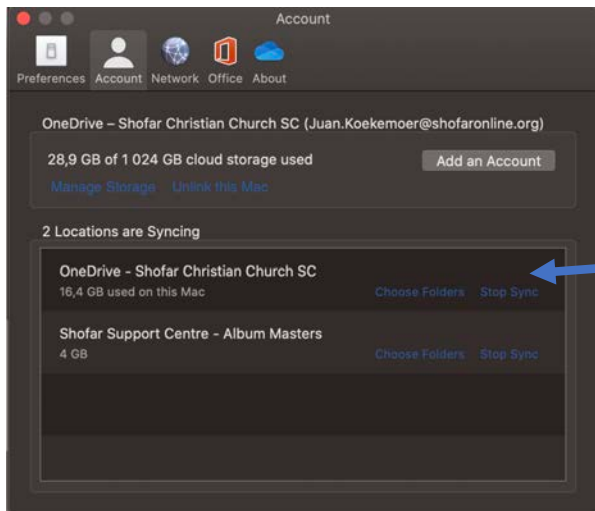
Account

Preferences Account Network Office About

OneDrive – Shofar Christian Church SC (Juan.Koekemoer@shofaronline.org)

28,9 GB of 1 024 GB cloud storage used

Add an Account

Manage Storage Unlink this Mac

2 Locations are Syncing

OneDrive - Shofar Christian Church SC

16,4 GB used on this Mac

Choose Folders Stop Sync

Shofar Support Centre - Album Masters

4 GB

Choose Folders Stop Sync